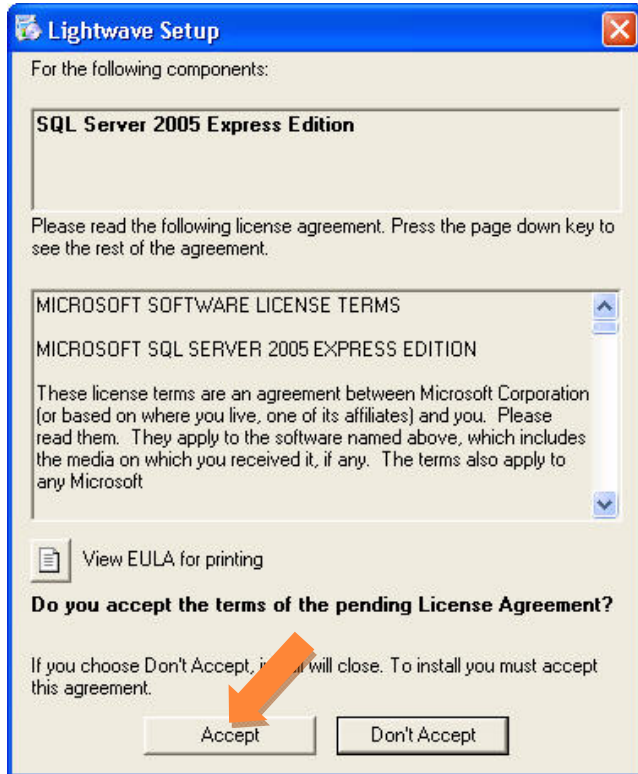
Lightwave Setup

For the following components:

SQL Server 2005 Express Edition

Please read the following license agreement. Press the page down key to see the rest of the agreement.

MICROSOFT SOFTWARE LICENSE TERMS

MICROSOFT SQL SERVER 2005 EXPRESS EDITION

These license terms are an agreement between Microsoft Corporation (or based on where you live, one of its affiliates) and you. Please read them. They apply to the software named above, which includes the media on which you received it, if any. The terms also apply to any Microsoft

View EULA for printing

Do you accept the terms of the pending License Agreement?

If you choose Don't Accept, in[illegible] will close. To install you must accept this agreement.

Accept

Don't Accept